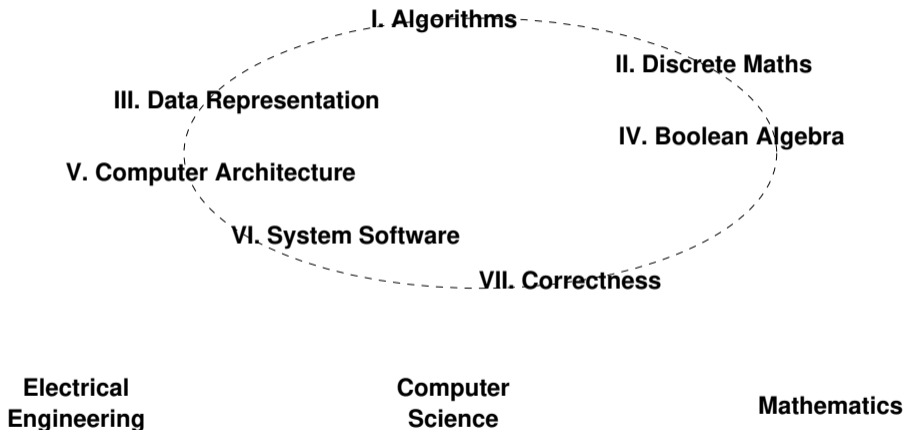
I. Algorithms

II. Discrete Maths

III. Data Representation

IV. Boolean Algebra

V. Computer Architecture

VI. System Software

VII. Correctness

Electrical Engineering

Computer Science

Mathematics